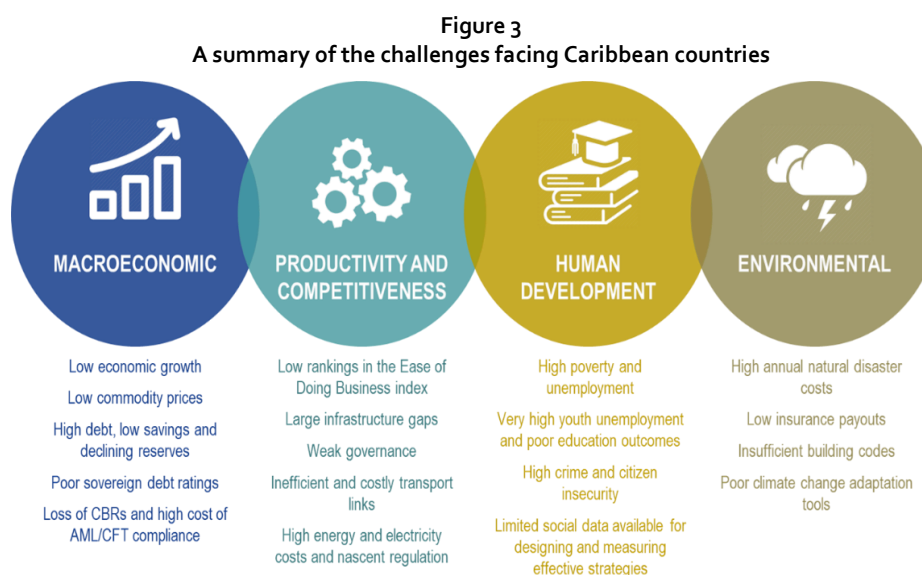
Figure 3
A summary of the challenges facing Caribbean countries

MACROECONOMIC

Low economic growth

Low commodity prices

High debt, low savings and declining reserves

Poor sovereign debt ratings

Loss of CBRs and high cost of AML/CFT compliance

PRODUCTIVITY AND COMPETITIVENESS

Low rankings in the Ease of Doing Business index

Large infrastructure gaps

Weak governance

Inefficient and costly transport links

High energy and electricity costs and nascent regulation

HUMAN DEVELOPMENT

High poverty and unemployment

Very high youth unemployment and poor education outcomes

High crime and citizen insecurity

Limited social data available for designing and measuring effective strategies

ENVIRONMENTAL

High annual natural disaster costs

Low insurance payouts

Insufficient building codes

Poor climate change adaptation tools